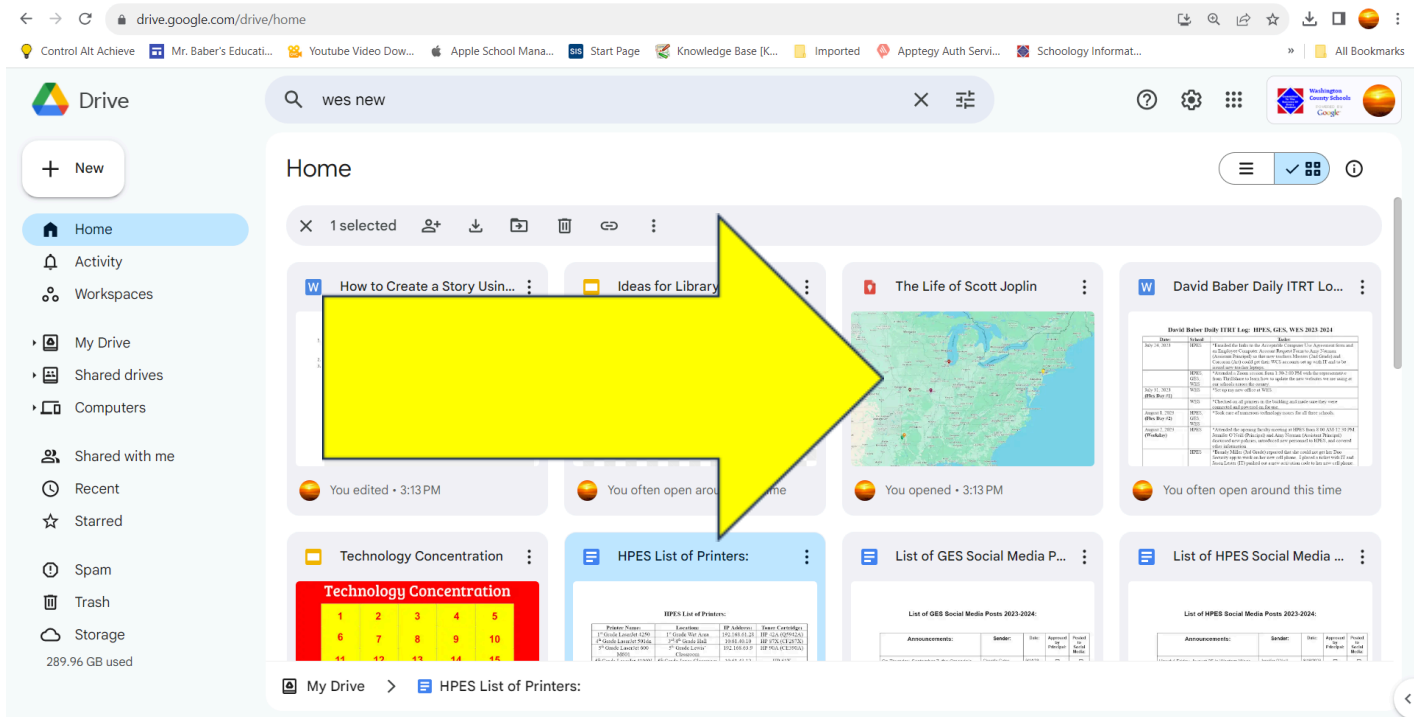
drive.google.com/drive/home

Control Alt Achieve | Mr. Baber's Educati... | Youtube Video Dow... | Apple School Mana... | Start Page | Knowledge Base [K... | Imported | Apptegy Auth Servi... | Schoology Informat... | » | All Bookmarks

Drive

wes new

Washington County Schools Google

New

Home
Activity
Workspaces
My Drive
Shared drives
Computers
Shared with me
Recent
Starred
Spam
Trash
Storage
289.96 GB used

Home

1 selected

How to Create a Story Usin...
You edited • 3:13 PM

Ideas for Library
You often open arou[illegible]me

The Life of Scott Joplin
You opened • 3:13 PM

David Baber Daily ITRT Lo...
David Baber Daily ITRT Log: HPES, GES, WES 2023-2024
You often open around this time

Technology Concentration
Technology Concentration
| 1 | 2 | 3 | 4 | 5 |
|---|---|---|---|---|
| 6 | 7 | 8 | 9 | 10 |
| 11 | 12 | 13 | 14 | 15 |

HPES List of Printers:
HPES List of Printers:

List of GES Social Media P...
List of GES Social Media Posts 2023-2024:
Announcements: | Sender: | Date: | Approved by Principal | Posted to Social Media

List of HPES Social Media ...
List of HPES Social Media Posts 2023-2024:
Announcements: | Sender: | Date: | Approved by Principal | Posted to Social Media

My Drive > HPES List of Printers: